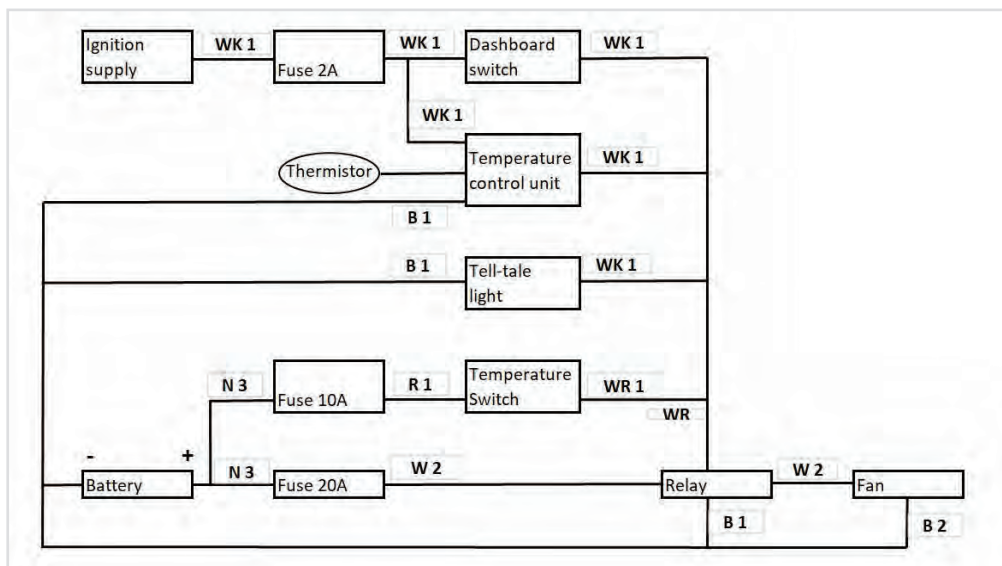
Ignition supply

WK 1

Fuse 2A

WK 1

Dashboard switch

WK 1

WK 1

Thermistor

Temperature control unit

WK 1

B 1

B 1

Tell-tale light

WK 1

N 3

Fuse 10A

R 1

Temperature Switch

WR 1

WR

-

+

Battery

N 3

Fuse 20A

W 2

Relay

W 2

Fan

B 1

B 2